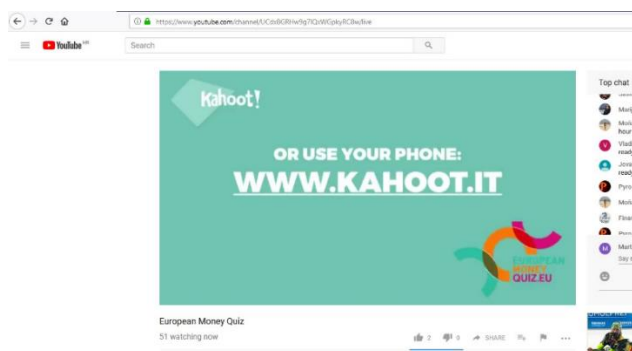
https://www.youtube.com/channel/UCdxBGRhw9q7lQzWGpkyRC8w/live

YouTube

Search

Kahoot!

OR USE YOUR PHONE:
WWW.KAHOOT.IT

EUROPEAN MONEY QUIZ.EU

European Money Quiz
51 watching now

2 0 SHARE

Top chat
Mor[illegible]
Moi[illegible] hour
Vlad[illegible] read
Jova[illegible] read
Pyro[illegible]
Moi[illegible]
Fina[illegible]
Mar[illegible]
Say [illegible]